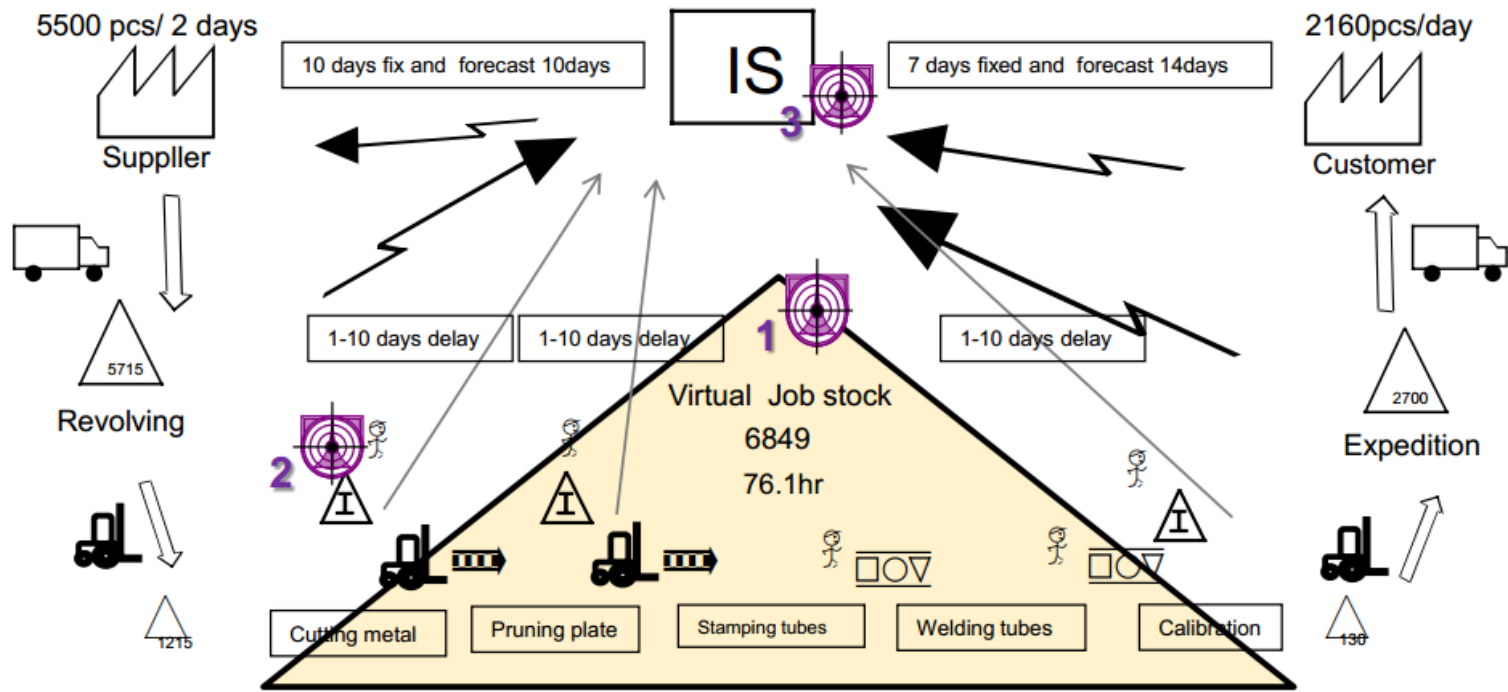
5500 pcs/ 2 days

10 days fix and forecast 10days

IS

3

7 days fixed and forecast 14days

2160pcs/day

Suppller

Customer

5715

Revolving

1-10 days delay

1-10 days delay

1

1-10 days delay

2700

Expedition

Virtual Job stock

6849

76.1hr

2

I

I

I

1215

Cutting metal

Pruning plate

Stamping tubes

Welding tubes

Calibration

130